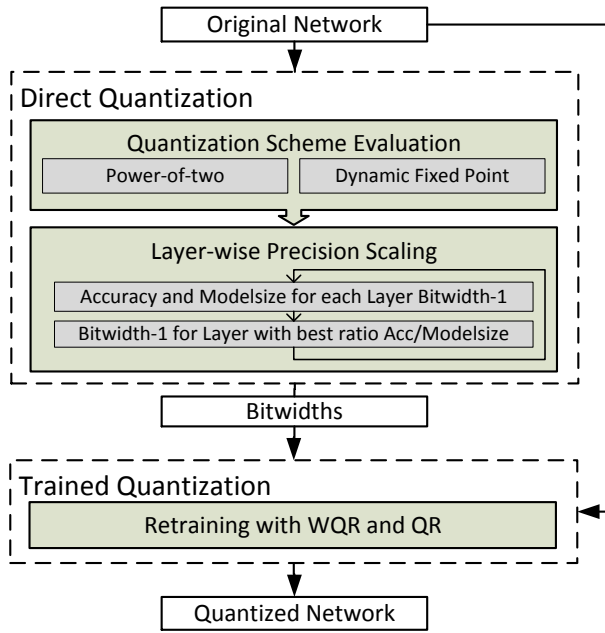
Original Network

Direct Quantization

Quantization Scheme Evaluation

Power-of-two

Dynamic Fixed Point

Layer-wise Precision Scaling

Accuracy and Modelsize for each Layer Bitwidth-1

Bitwidth-1 for Layer with best ratio Acc/Modelsize

Bitwidths

Trained Quantization

Retraining with WQR and QR

Quantized Network